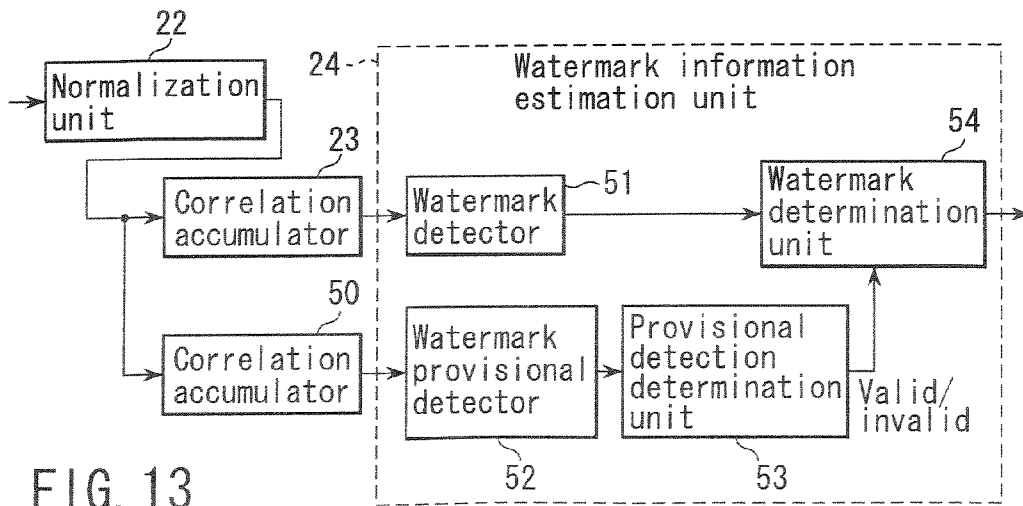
22
Normalization unit
24
Watermark information estimation unit
23
Correlation accumulator
Watermark detector
51
54
Watermark determination unit
50
Correlation accumulator
Watermark provisional detector
Provisional detection determination unit
Valid/ invalid
52
53
FIG. 13